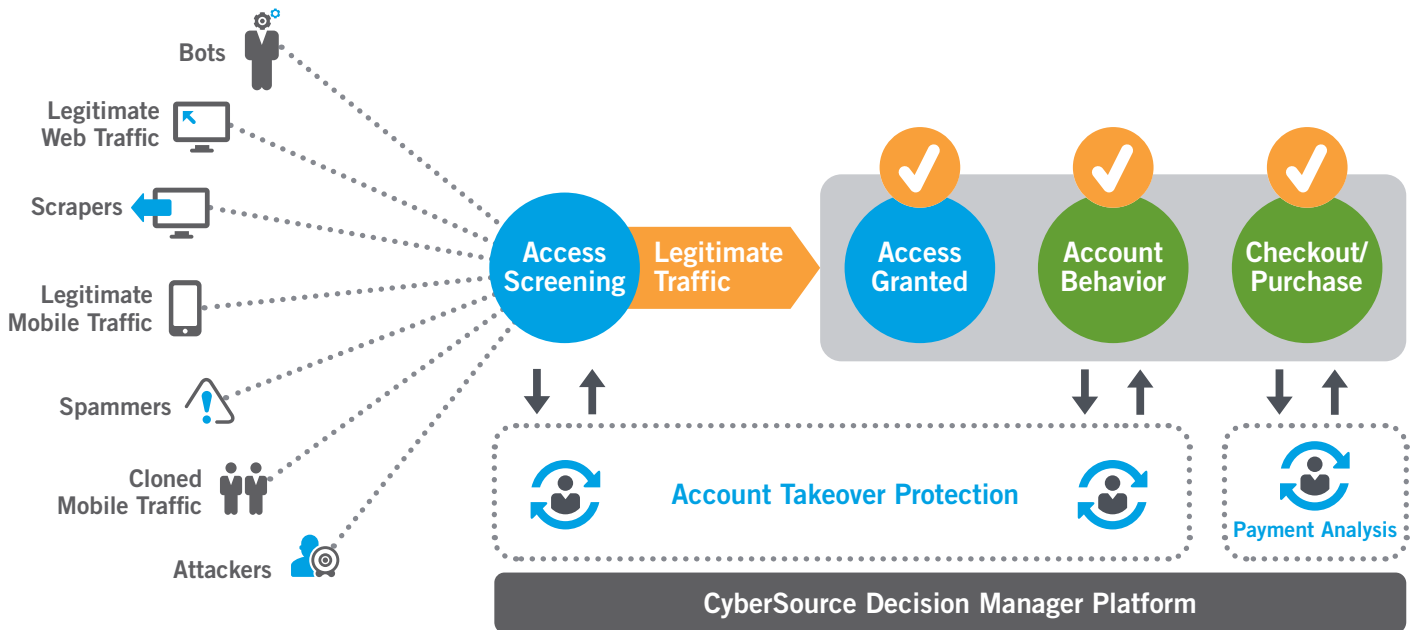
Bots

Legitimate Web Traffic

Scrapers

Legitimate Mobile Traffic

Spammers

Cloned Mobile Traffic

Attackers

Access Screening

Legitimate Traffic

Access Granted

Account Behavior

Checkout/ Purchase

Account Takeover Protection

Payment Analysis

CyberSource Decision Manager Platform